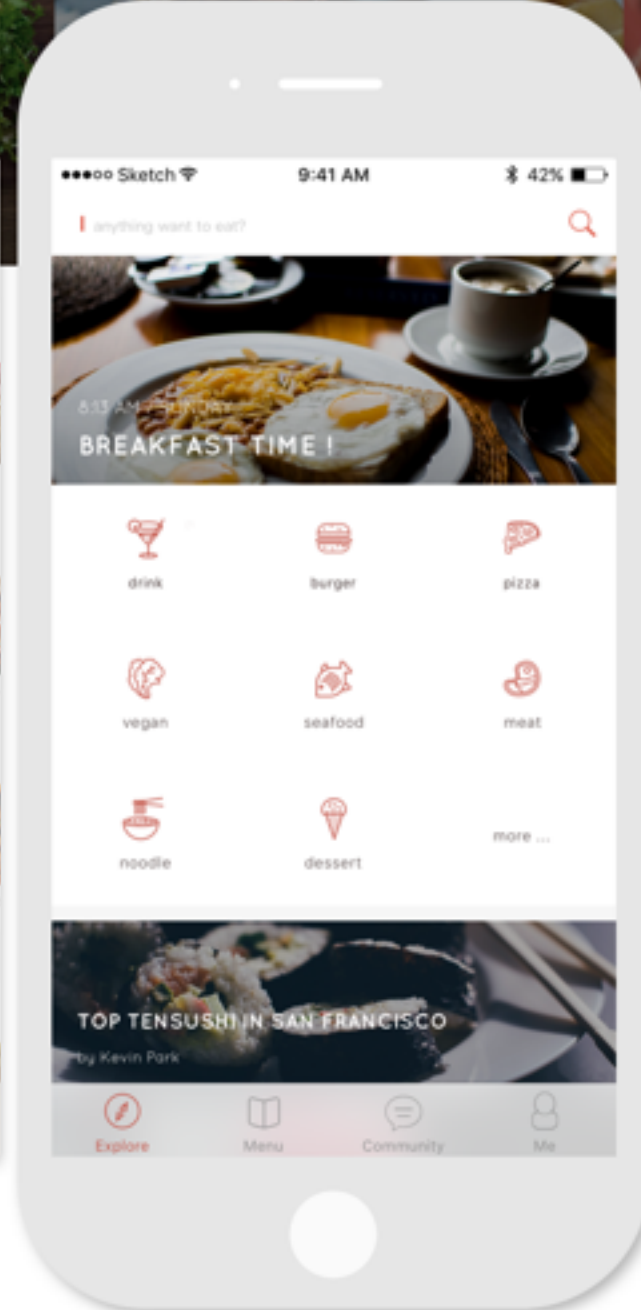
●●●○○ Sketch
9:41 AM
42%

anything want to eat?

8:13 AM · SUNDAY
BREAKFAST TIME !

drink
burger
pizza
vegan
seafood
meat
noodle
dessert
more ...

TOP TENSUSHI IN SAN FRANCISCO
by Kevin Park

Explore
Menu
Community
Me